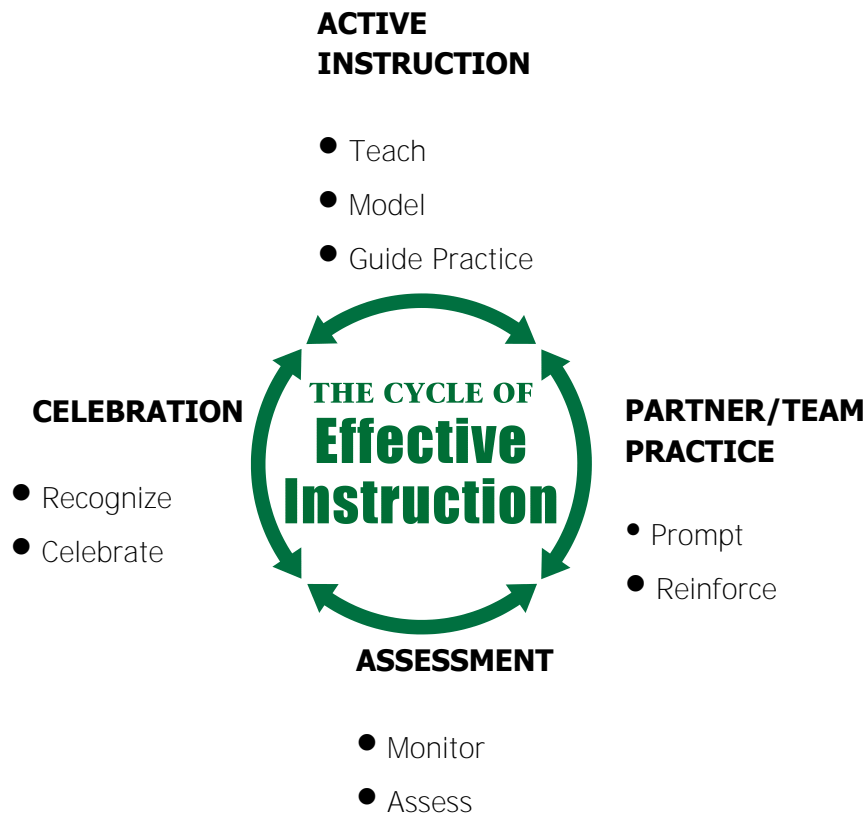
ACTIVE INSTRUCTION

- Teach
- Model
- Guide Practice

THE CYCLE OF
Effective
Instruction

CELEBRATION

- Recognize
- Celebrate

PARTNER/TEAM PRACTICE

- Prompt
- Reinforce

ASSESSMENT

- Monitor
- Assess